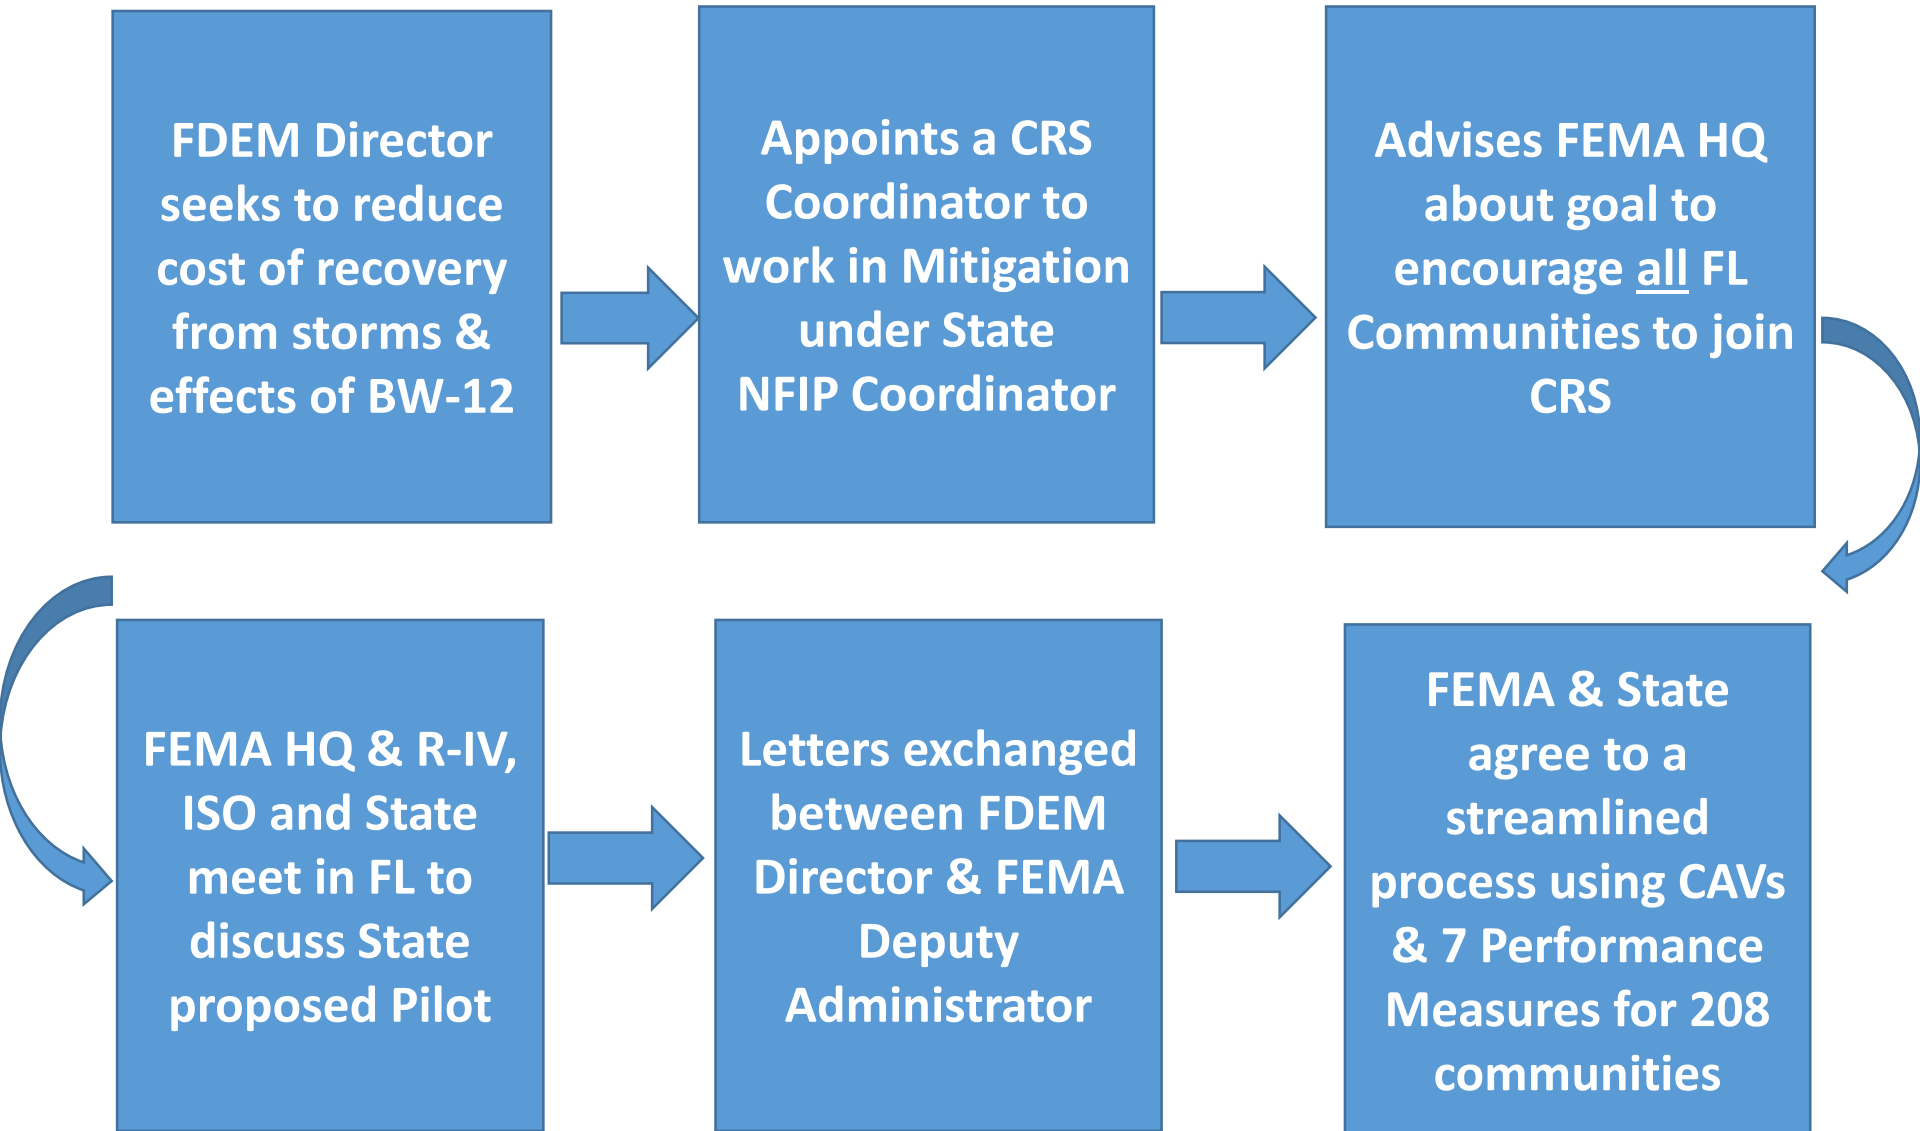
FDEM Director seeks to reduce cost of recovery from storms & effects of BW-12

Appoints a CRS Coordinator to work in Mitigation under State NFIP Coordinator

Advises FEMA HQ about goal to encourage all FL Communities to join CRS

FEMA & State agree to a streamlined process using CAVs & 7 Performance Measures for 208 communities

Letters exchanged between FDEM Director & FEMA Deputy Administrator

FEMA HQ & R-IV, ISO and State meet in FL to discuss State proposed Pilot